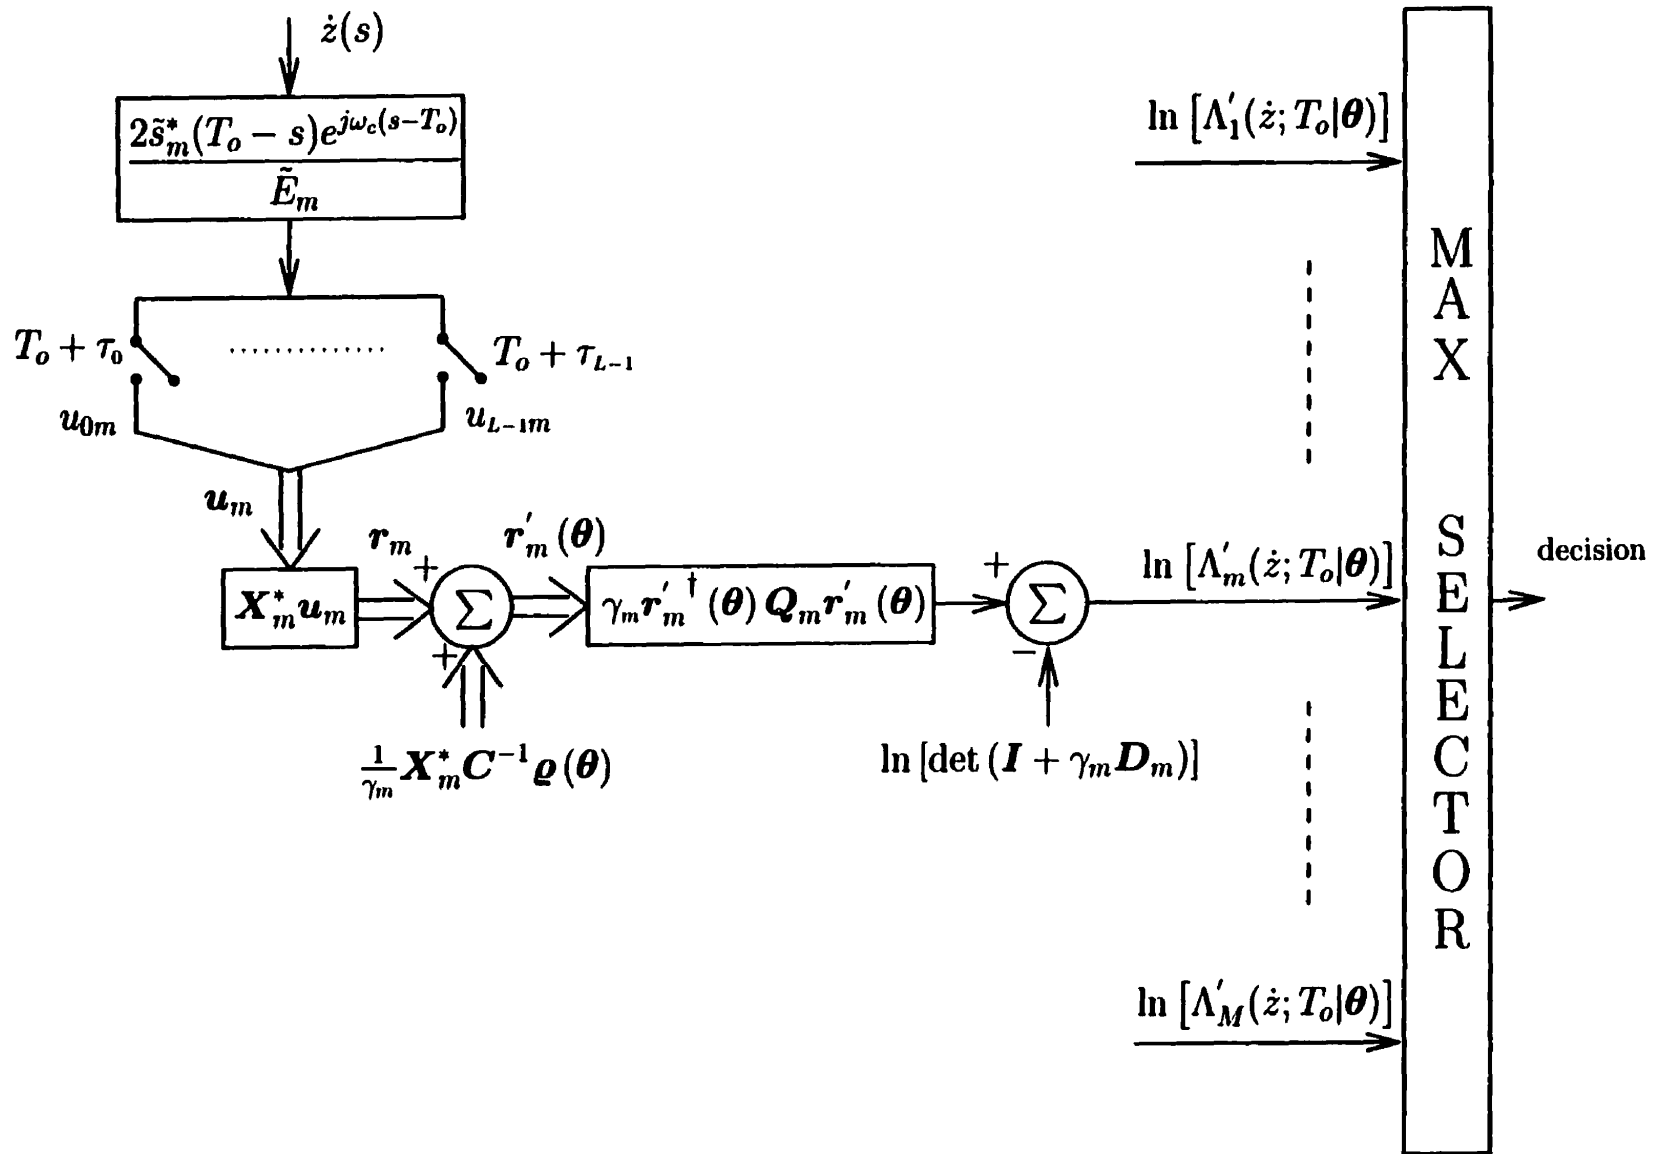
$\dot{z}(s)$

$\frac{2\tilde{s}_m^*(T_o - s)e^{j\omega_c(s-T_o)}}{\tilde{E}_m}$

$T_o + \tau_0$ ............. $T_o + \tau_{L-1}$

$u_{0m}$ $u_{L-1m}$

$\boldsymbol{u}_m$

$\boldsymbol{X}_m^* \boldsymbol{u}_m$

$\boldsymbol{r}_m$ + $\Sigma$ + $\boldsymbol{r}'_m(\boldsymbol{\theta})$

$\frac{1}{\gamma_m}\boldsymbol{X}_m^* \boldsymbol{C}^{-1} \boldsymbol{\varrho}(\boldsymbol{\theta})$

$\gamma_m \boldsymbol{r}'^{\dagger}_m(\boldsymbol{\theta}) \boldsymbol{Q}_m \boldsymbol{r}'_m(\boldsymbol{\theta})$

+ $\Sigma$ −

$\ln[\det(\boldsymbol{I} + \gamma_m \boldsymbol{D}_m)]$

$\ln[\Lambda'_1(\dot{z}; T_o|\boldsymbol{\theta})]$

$\ln[\Lambda'_m(\dot{z}; T_o|\boldsymbol{\theta})]$

$\ln[\Lambda'_M(\dot{z}; T_o|\boldsymbol{\theta})]$

MAX SELECTOR

decision